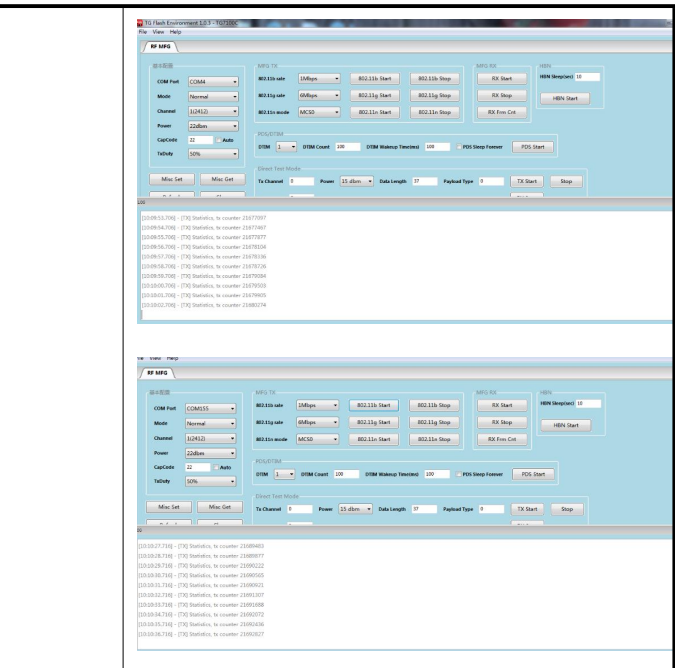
TG Flash Environment 1.0.3 - TG7100C
File View Help
RF MFG

基本配置
COM Port COM4
Mode Normal
Channel 1(2412)
Power 22dbm
CapCode 22 Auto
TxDuty 50%

MFG TX
802.11b rate 1Mbps 802.11b Start 802.11b Stop
802.11g rate 6Mbps 802.11g Start 802.11g Stop
802.11n mode MCS0 802.11n Start 802.11n Stop

MFG RX
RX Start
RX Stop
RX Frm Cnt

HBN
HBN Sleep(sec) 10
HBN Start

PDS/DTIM
DTIM 1 DTIM Count 100 DTIM Wakeup Time(ms) 100 PDS Sleep Forever PDS Start

Direct Test Mode
Tx Channel 0 Power 15 dbm Data Length 37 Payload Type 0 TX Start Stop

Misc Set Misc Get

Log
[10:09:53.706] - [TX] Statistics, tx counter 21677097
[10:09:54.706] - [TX] Statistics, tx counter 21677467
[10:09:55.706] - [TX] Statistics, tx counter 21677877
[10:09:56.706] - [TX] Statistics, tx counter 21678104
[10:09:57.706] - [TX] Statistics, tx counter 21678336
[10:09:58.706] - [TX] Statistics, tx counter 21678726
[10:09:59.706] - [TX] Statistics, tx counter 21679084
[10:10:00.706] - [TX] Statistics, tx counter 21679503
[10:10:01.706] - [TX] Statistics, tx counter 21679405
[10:10:02.706] - [TX] Statistics, tx counter 21680274

File View Help
RF MFG

基本配置
COM Port COM155
Mode Normal
Channel 1(2412)
Power 22dbm
CapCode 22 Auto
TxDuty 50%

MFG TX
802.11b rate 1Mbps 802.11b Start 802.11b Stop
802.11g rate 6Mbps 802.11g Start 802.11g Stop
802.11n mode MCS0 802.11n Start 802.11n Stop

MFG RX
RX Start
RX Stop
RX Frm Cnt

HBN
HBN Sleep(sec) 10
HBN Start

PDS/DTIM
DTIM 1 DTIM Count 100 DTIM Wakeup Time(ms) 100 PDS Sleep Forever PDS Start

Direct Test Mode
Tx Channel 0 Power 15 dbm Data Length 37 Payload Type 0 TX Start Stop

Misc Set Misc Get

Log
[10:10:27.718] - [TX] Statistics, tx counter 21689403
[10:10:28.718] - [TX] Statistics, tx counter 21689877
[10:10:29.718] - [TX] Statistics, tx counter 21690222
[10:10:30.718] - [TX] Statistics, tx counter 21690505
[10:10:31.718] - [TX] Statistics, tx counter 21690921
[10:10:32.718] - [TX] Statistics, tx counter 21691307
[10:10:33.718] - [TX] Statistics, tx counter 21691688
[10:10:34.718] - [TX] Statistics, tx counter 21692072
[10:10:35.718] - [TX] Statistics, tx counter 21692436
[10:10:36.718] - [TX] Statistics, tx counter 21692827